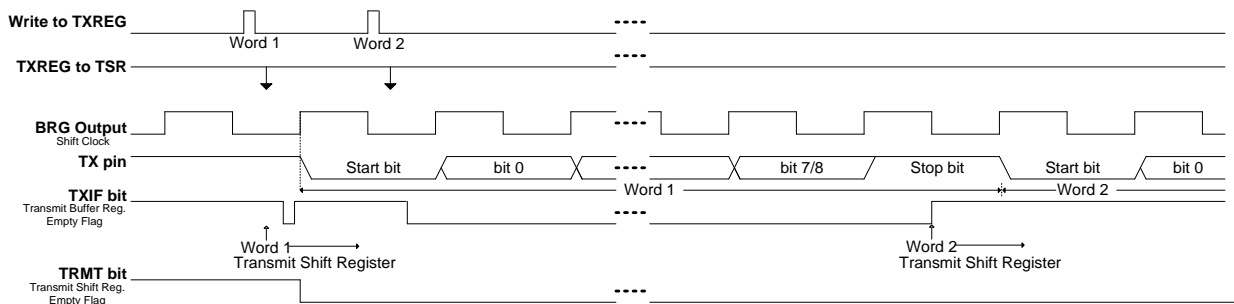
Write to TXREG
Word 1
Word 2
TXREG to TSR
BRG Output
Shift Clock
TX pin
Start bit
bit 0
bit 7/8
Stop bit
Start bit
bit 0
Word 1
Word 2
TXIF bit
Transmit Buffer Reg. Empty Flag
Word 1
Transmit Shift Register
Word 2
Transmit Shift Register
TRMT bit
Transmit Shift Reg. Empty Flag